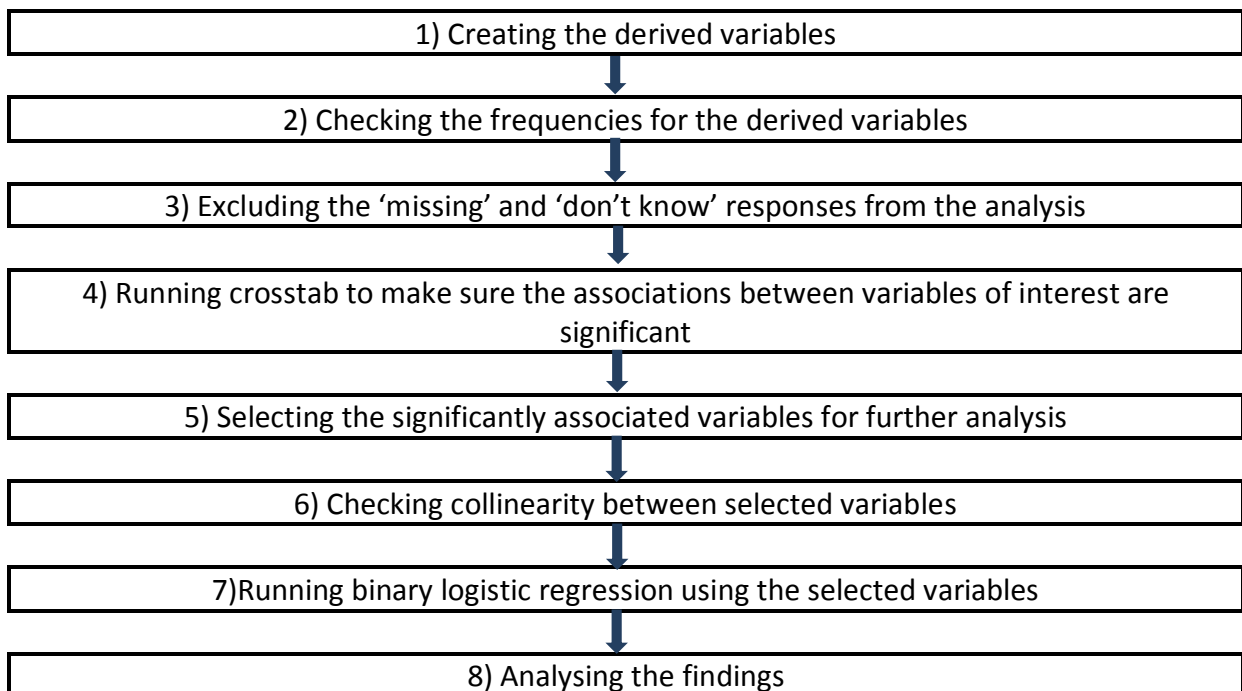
1) Creating the derived variables

2) Checking the frequencies for the derived variables

3) Excluding the ‘missing’ and ‘don’t know’ responses from the analysis

4) Running crosstab to make sure the associations between variables of interest are significant

5) Selecting the significantly associated variables for further analysis

6) Checking collinearity between selected variables

7)Running binary logistic regression using the selected variables

8) Analysing the findings